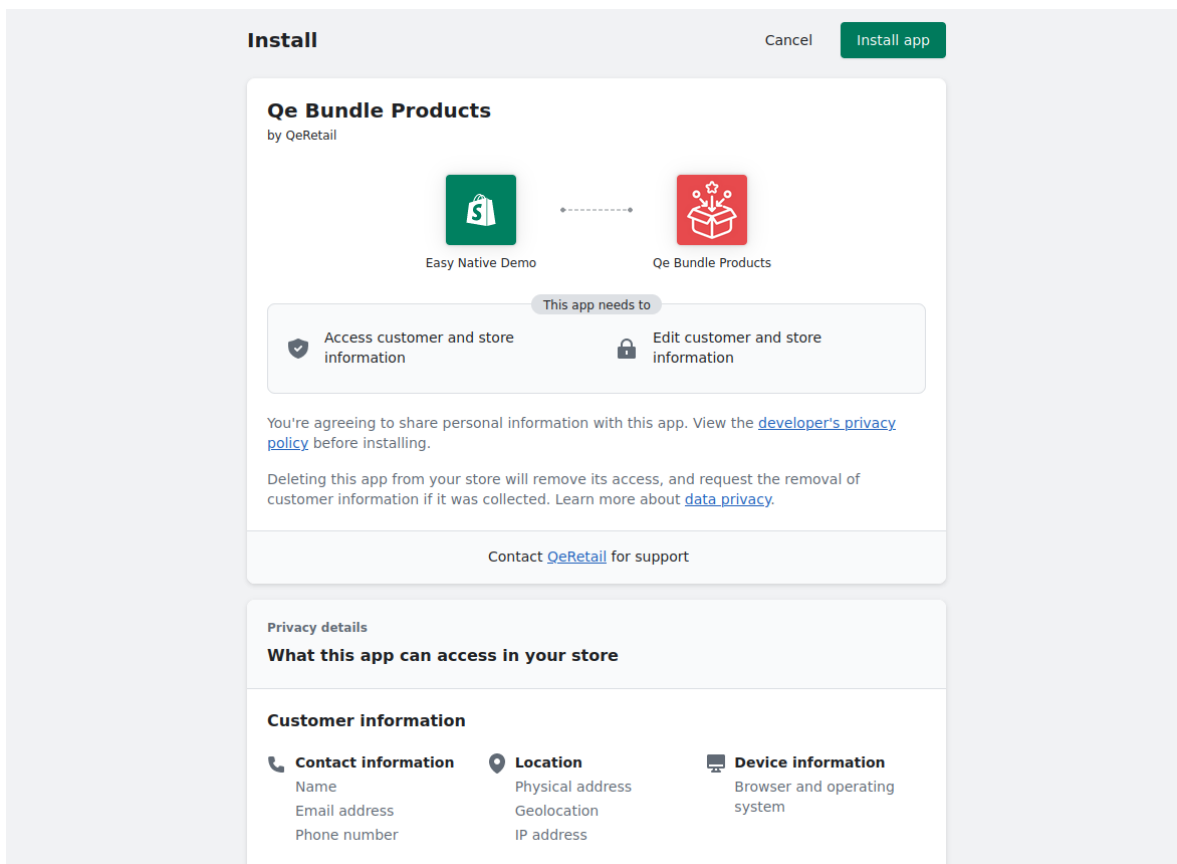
Install

Cancel

Install app

Qe Bundle Products

by QeRetail

Easy Native Demo

Qe Bundle Products

This app needs to

Access customer and store information

Edit customer and store information

You're agreeing to share personal information with this app. View the developer's privacy policy before installing.

Deleting this app from your store will remove its access, and request the removal of customer information if it was collected. Learn more about data privacy.

Contact QeRetail for support

Privacy details

What this app can access in your store

Customer information

Contact information
Name
Email address
Phone number

Location
Physical address
Geolocation
IP address

Device information
Browser and operating system